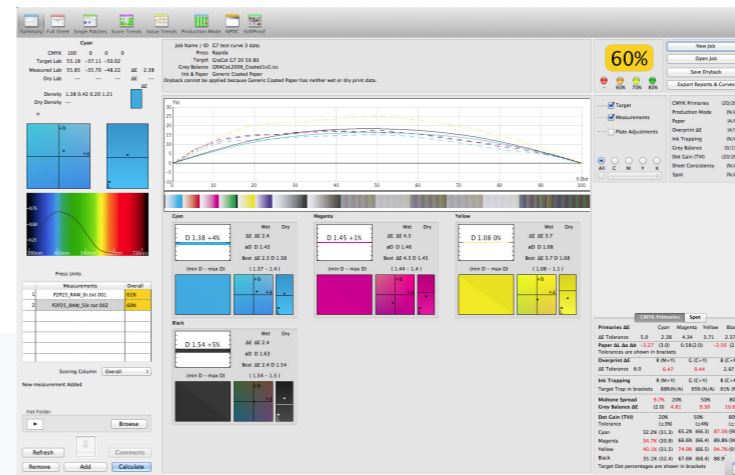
Summary Full Sheet Single Patches Score Trends Value Trends Production Mode KPDC SoftProof

Cyan
CMYK 100 0 0 0
Target Lab 55.18 -37.11 -50.02
Measured Lab 55.85 -35.70 -48.22 ΔE 2.38
Dry Lab --- --- --- ΔE ---
Density 1.38 0.42 0.20 1.21
Dry Density --- ---

Job Name / ID G7 test curve 3 data
Press Rapida
Target GraCol C7 20 50 80
Grey Balance GRACoL2006_Coated1v2.icc
Ink & Paper Generic Coated Paper
Dryback cannot be applied because Generic Coated Paper has neither wet or dry print data.

60%
New Job
Open Job
Save Dryback
Export Reports & Curves
60% 70% 80%

TVI
% Dot
0 10 20 30 40 50 60 70 80 90 100

Target
Measurements
Plate Adjustments
All C M Y K

CMYK Primaries
Production Mode
Paper
Overprint ΔE
Ink Trapping
Grey Balance
Dot Gain (TVI)
Sheet Consistency
Spot

Cyan
D 1.38 +4%
Wet Dry
ΔE ΔE 2.4
eD D 1.43
Best ΔE 2.3 D 1.38
(min D - max D) ( 1.37 - 1.4 )

Magenta
D 1.45 +1%
Wet Dry
ΔE ΔE 4.3
eD D 1.46
Best ΔE 4.3 D 1.45
(min D - max D) ( 1.44 - 1.4 )

Yellow
D 1.08 0%
Wet Dry
ΔE ΔE 3.7
eD D 1.08
Best ΔE 3.7 D 1.08
(min D - max D) ( 1.08 - 1.1 )

Black
D 1.54 +5%
Wet Dry
ΔE ΔE 2.4
eD D 1.63
Best ΔE 2.4 D 1.54
(min D - max D) ( 1.54 - 1.5 )

Press Units
| | Measurements | Overall |
|---|---|---|
| 1 | P2P25_RAW_3t.txt 001 | 61% |
| 2 | P2P25_RAW_S3t.txt 002 | 60% |

Scoring Column Overall
New measurement Added

Hot Folder
Browse
Refresh Comments
Remove Add Calculate

CMYK Primaries Spot
Primaries ΔE Cyan Magenta Yellow Blac
ΔE Tolerance 5.0 2.38 4.34 3.71 2.37
Paper ΔL Δa Δb -3.27 (3.0) 0.58(2.0) -2.56 (2
Tolerances are shown in brackets
Overprint ΔE R (M+Y) G (C+Y) B (C+
ΔE Tolerance 6.0 6.47 9.44 2.97
Ink Trapping R (M+Y) G (C+Y) B (C+
Target Trap in brackets 88%(N/A) 95% (N/A) 91% (N
Midtone Spread 9.7% 20% 50% 80
Grey Balance ΔE (2.0) 4.81 5.30 10.6
Dot Gain (TVI) 20% 50% 80
Tolerance (±3%) (±4%) (±
Cyan 32.2% (31.3) 61.2% (66.3) 87.5% (
Magenta 34.7% (30.9) 66.6% (66.4) 89.8% (
Yellow 40.1% (31.1) 74.9% (66.5) 94.7% (
Black 35.1% (32.4) 67.6% (68.4) 88.9
Target Dot percentages are shown in brackets